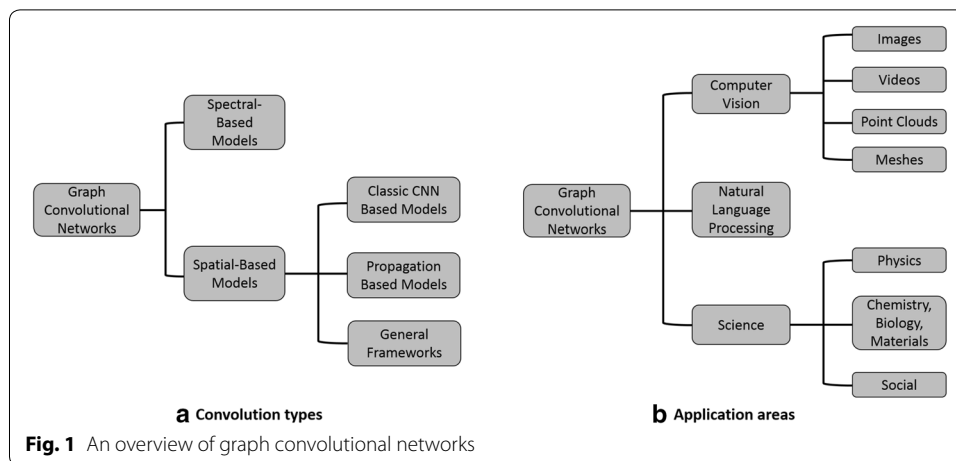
Graph Convolutional Networks

Spectral-Based Models

Spatial-Based Models

Classic CNN Based Models

Propagation Based Models

General Frameworks

**a** Convolution types

Graph Convolutional Networks

Computer Vision

Images

Videos

Point Clouds

Meshes

Natural Language Processing

Science

Physics

Chemistry, Biology, Materials

Social

**b** Application areas

**Fig. 1** An overview of graph convolutional networks